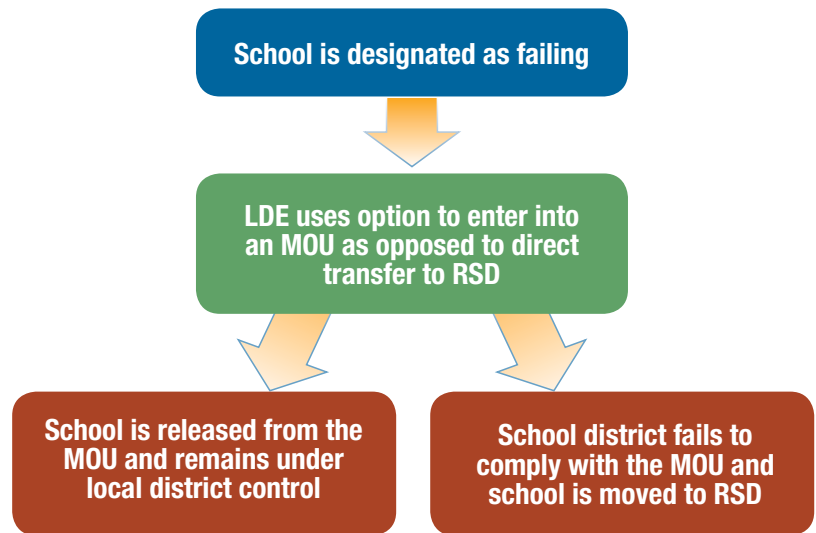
School is designated as failing

LDE uses option to enter into an MOU as opposed to direct transfer to RSD

School is released from the MOU and remains under local district control

School district fails to comply with the MOU and school is moved to RSD